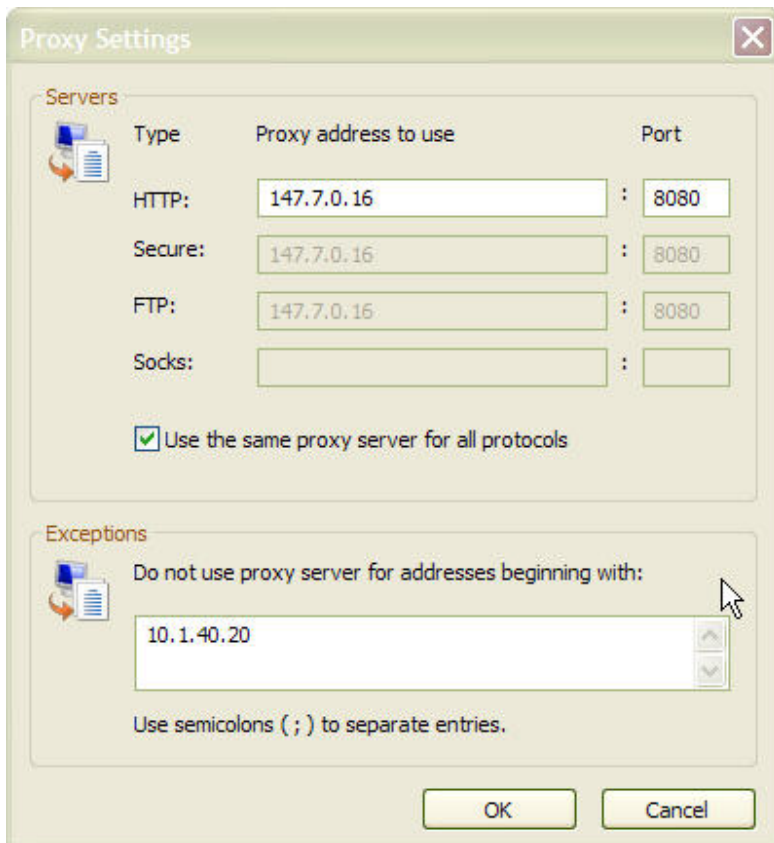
Proxy Settings

Servers

| Type | Proxy address to use | | Port |
|---|---|---|---|
| HTTP: | 147.7.0.16 | : | 8080 |
| Secure: | 147.7.0.16 | : | 8080 |
| FTP: | 147.7.0.16 | : | 8080 |
| Socks: | | : | |

Use the same proxy server for all protocols

Exceptions

Do not use proxy server for addresses beginning with:

10.1.40.20

Use semicolons ( ; ) to separate entries.

OK Cancel